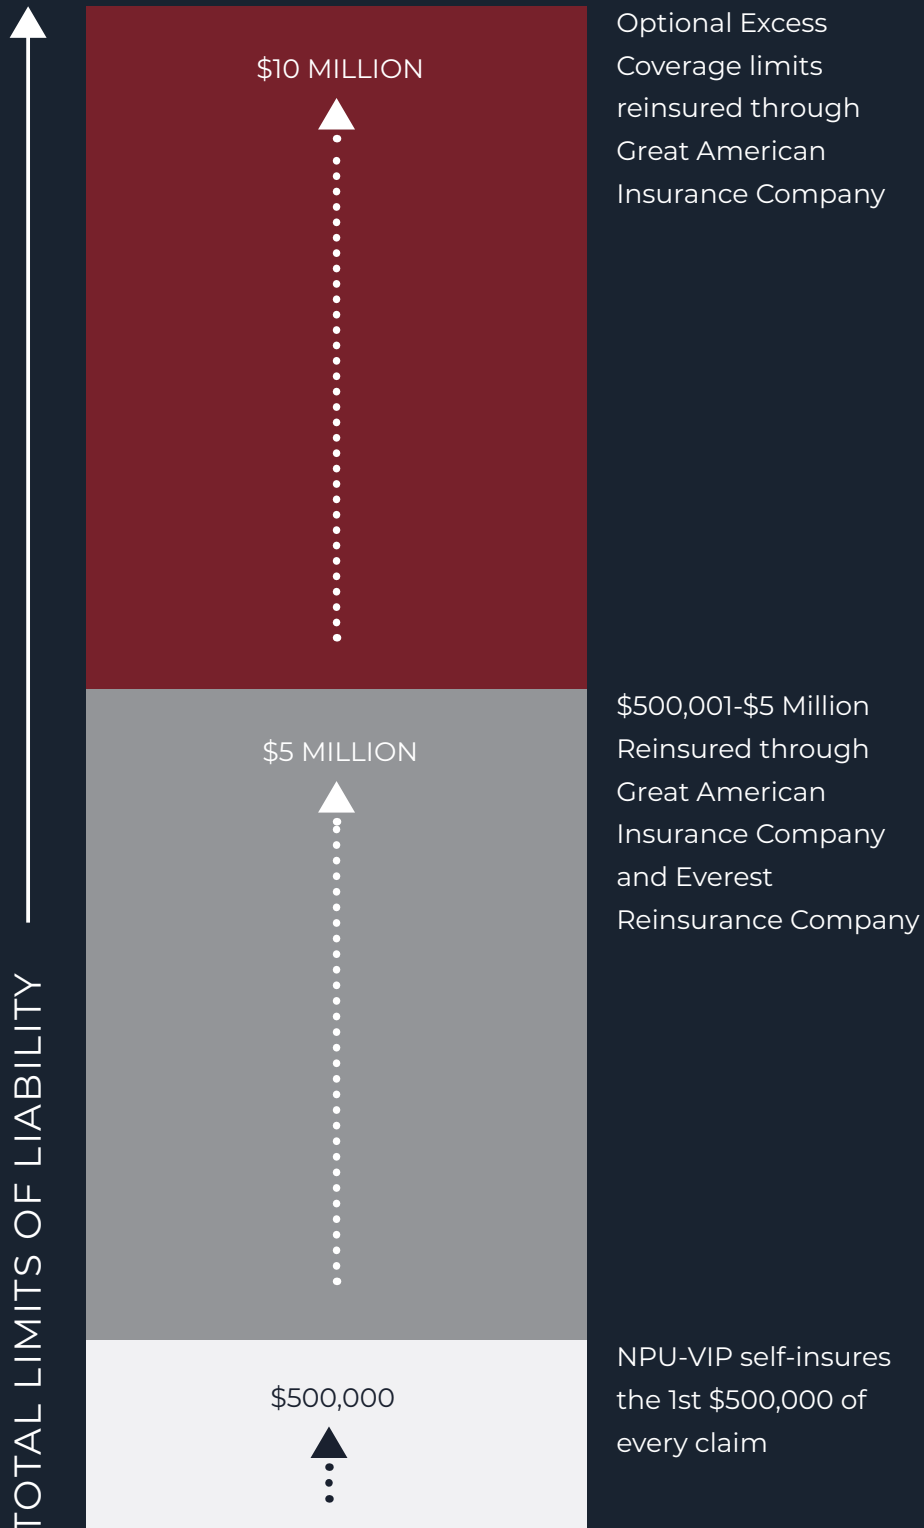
TOTAL LIMITS OF LIABILITY

$10 MILLION

Optional Excess Coverage limits reinsured through Great American Insurance Company

$5 MILLION

$500,001-$5 Million Reinsured through Great American Insurance Company and Everest Reinsurance Company

$500,000

NPU-VIP self-insures the 1st $500,000 of every claim